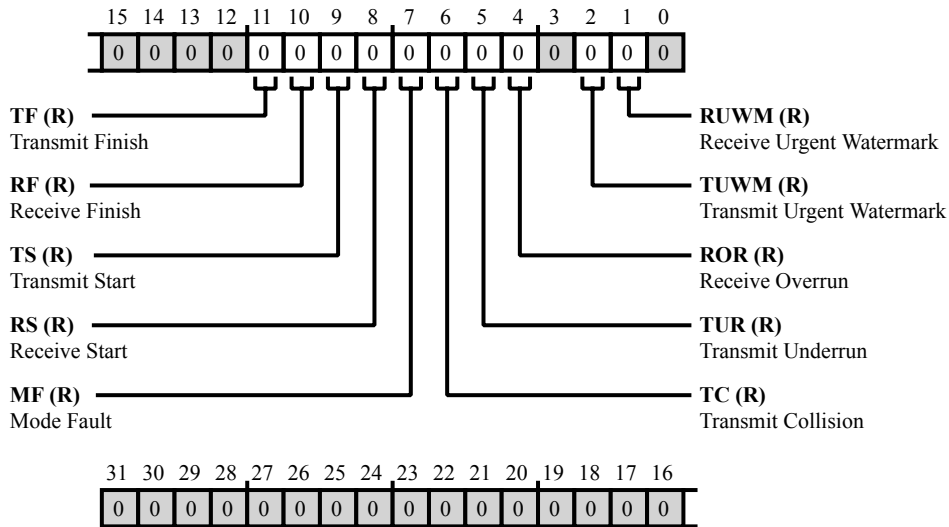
15 14 13 12 11 10 9 8 7 6 5 4 3 2 1 0

| 0 | 0 | 0 | 0 | 0 | 0 | 0 | 0 | 0 | 0 | 0 | 0 | 0 | 0 | 0 | 0 |
|---|---|---|---|---|---|---|---|---|---|---|---|---|---|---|---|

**TF (R)**
Transmit Finish

**RF (R)**
Receive Finish

**TS (R)**
Transmit Start

**RS (R)**
Receive Start

**MF (R)**
Mode Fault

**RUWM (R)**
Receive Urgent Watermark

**TUWM (R)**
Transmit Urgent Watermark

**ROR (R)**
Receive Overrun

**TUR (R)**
Transmit Underrun

**TC (R)**
Transmit Collision

31 30 29 28 27 26 25 24 23 22 21 20 19 18 17 16

| 0 | 0 | 0 | 0 | 0 | 0 | 0 | 0 | 0 | 0 | 0 | 0 | 0 | 0 | 0 | 0 |
|---|---|---|---|---|---|---|---|---|---|---|---|---|---|---|---|